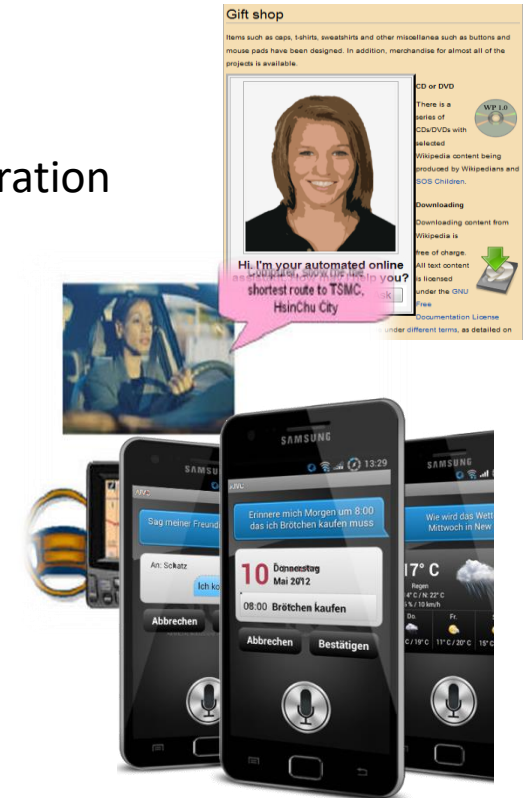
ration

Gift shop

Items such as caps, t-shirts, sweatshirts and other miscellanea such as buttons and mouse pads have been designed. In addition, merchandise for almost all of the projects is available.

CD or DVD

There is a series of CDs/DVDs with selected Wikipedia content being produced by Wikipedians and SOS Children.

WP 1.0

Downloading

Downloading content from Wikipedia is free of charge. All text content is licensed under the GNU Free Documentation License under different terms, as detailed on

Hi, I'm your automated online assistant. How may I help you?

Computer, show me the shortest route to TSMC, HsinChu City

Ask

SAMSUNG

13:29

Erinnere mich Morgen um 8:00 das ich Brötchen kaufen muss

10 Donnerstag Mai 2012

08:00 Brötchen kaufen

Abbrechen

Bestätigen

Sag meiner Freund

An: Schatz

Ich ko

Abbrechen

Wie wird das Wett Mittwoch in New

17° C

Regen

Do.

Fr.

C / 19° C 11° C / 20° C 15°